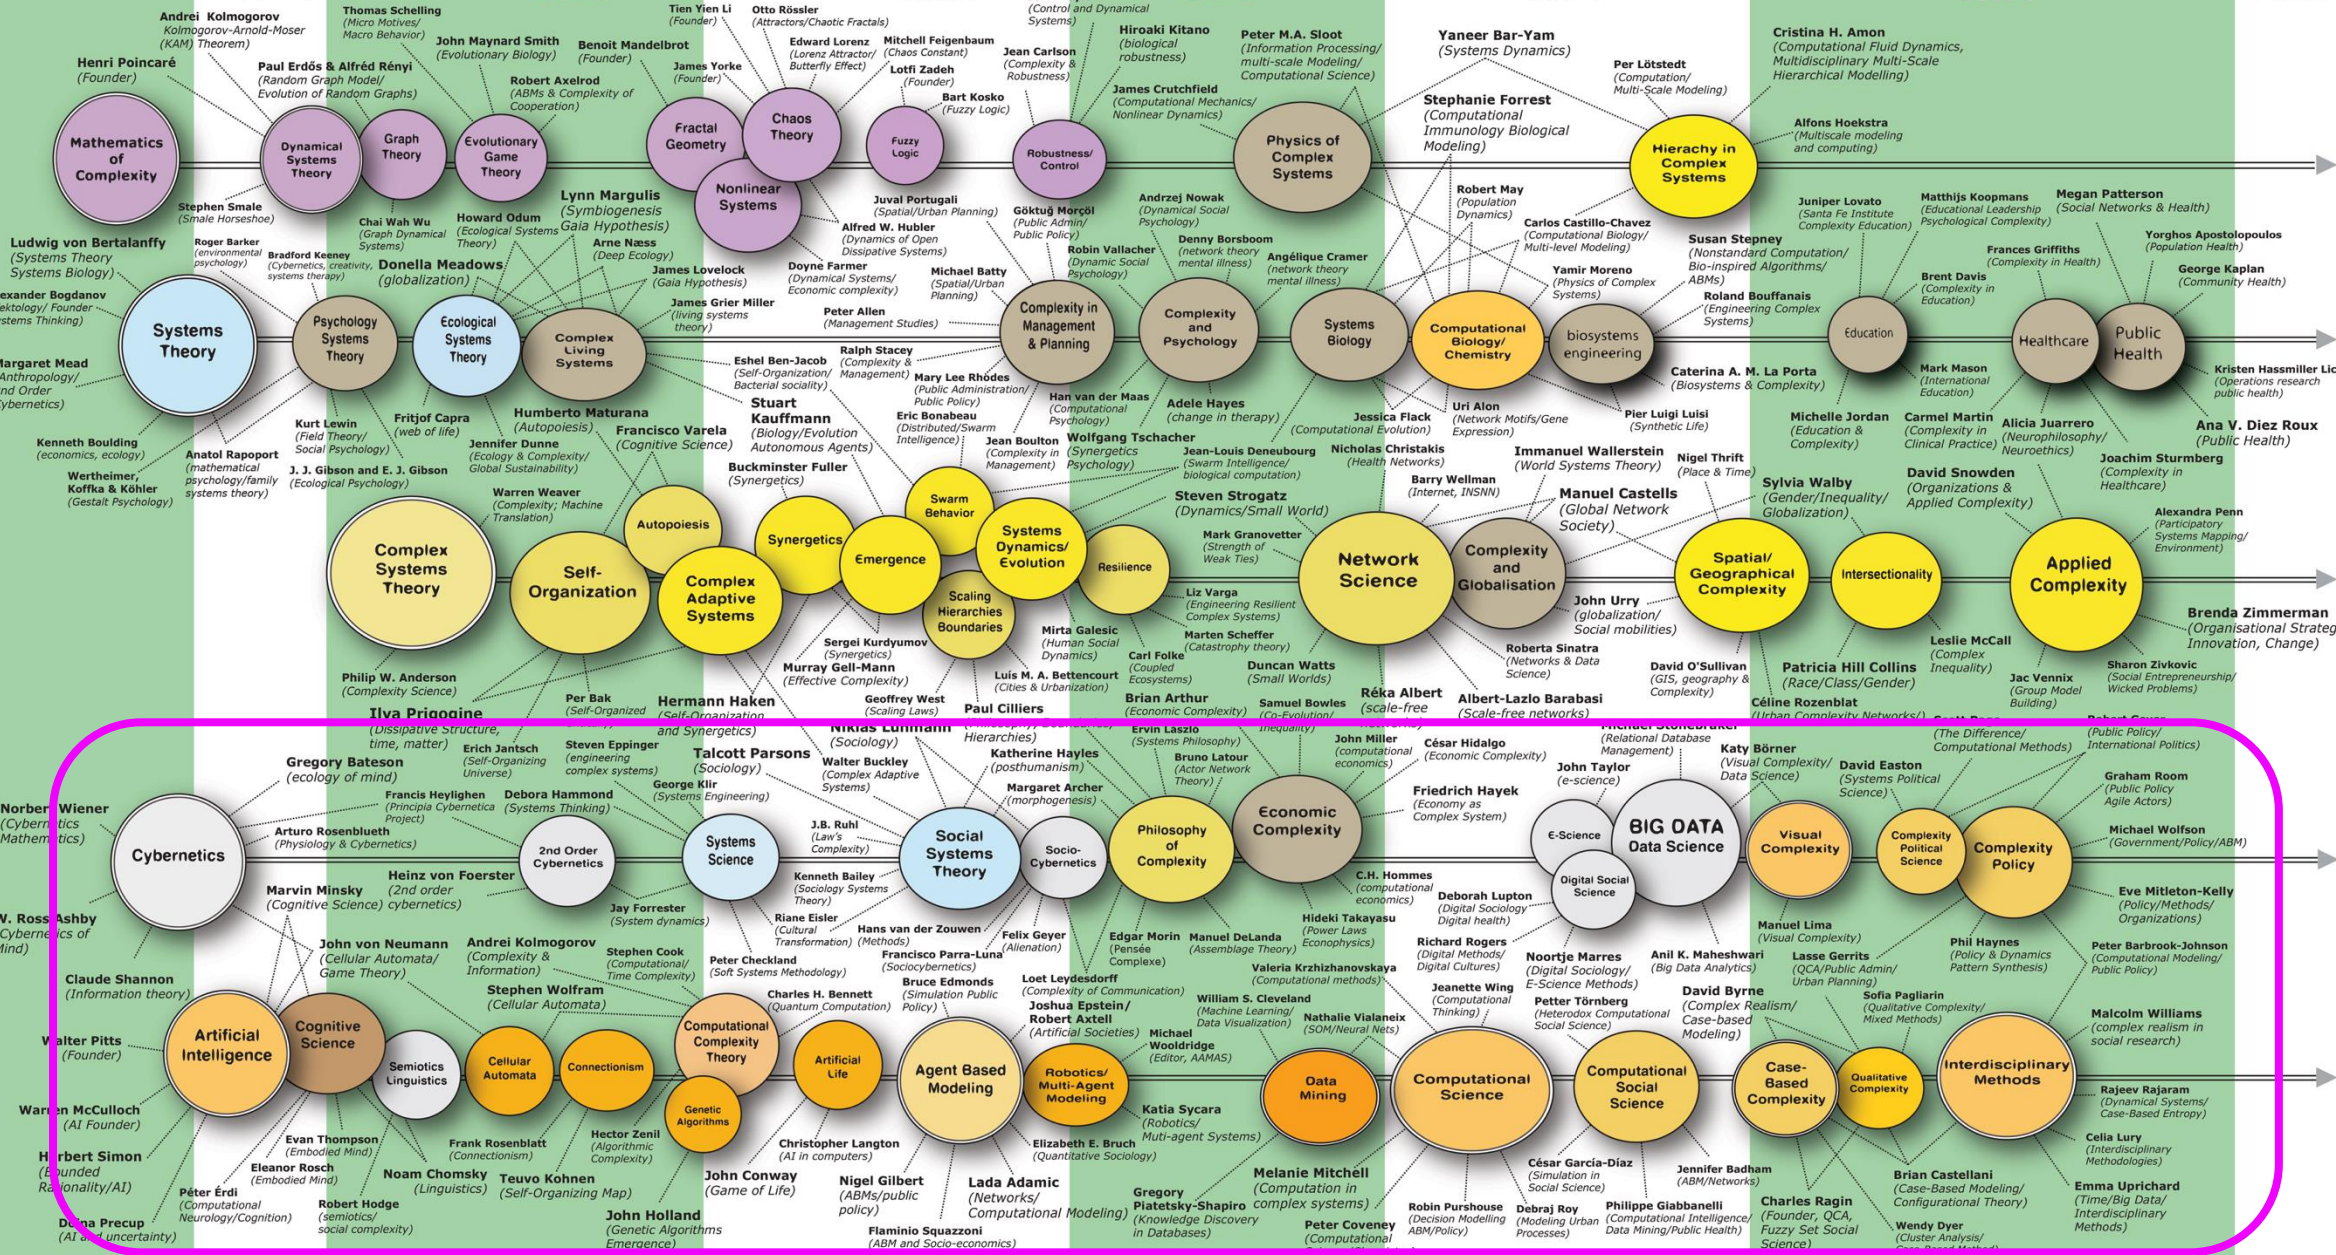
Mathematics of Complexity

Henri Poincaré (Founder)

Andrei Kolmogorov Kolmogorov-Arnold-Moser (KAM) Theorem)

Dynamical Systems Theory

Paul Erdős & Alfréd Rényi (Random Graph Model/ Evolution of Random Graphs)

Thomas Schelling (Micro Motives/ Macro Behavior)

Graph Theory

John Maynard Smith (Evolutionary Biology)

Evolutionary Game Theory

Robert Axelrod (ABMs & Complexity of Cooperation)

Benoit Mandelbrot (Founder)

Fractal Geometry

James Yorke (Founder)

Tien Yien Li (Founder)

Chaos Theory

Nonlinear Systems

Otto Rössler (Attractors/Chaotic Fractals)

Edward Lorenz (Lorenz Attractor/ Butterfly Effect)

Mitchell Feigenbaum (Chaos Constant)

Lotfi Zadeh (Founder)

Fuzzy Logic

Bart Kosko (Fuzzy Logic)

Jean Carlson (Complexity & Robustness)

Robustness/ Control

Hiroaki Kitano (biological robustness)

James Crutchfield (Computational Mechanics/ Nonlinear Dynamics)

Peter M.A. Sloot (Information Processing/ multi-scale Modeling/ Computational Science)

Physics of Complex Systems

Yaneer Bar-Yam (Systems Dynamics)

Stephanie Forrest (Computational Immunology Biological Modeling)

Per Lötstedt (Computation/ Multi-Scale Modeling)

Hierachy in Complex Systems

Cristina H. Amon (Computational Fluid Dynamics, Multidisciplinary Multi-Scale Hierarchical Modelling)

Alfons Hoekstra (Multiscale modeling and computing)

Stephen Smale (Smale Horseshoe)

Chai Wah Wu (Graph Dynamical Systems)

Howard Odum (Ecological Systems Theory)

Lynn Margulis (Symbiogenesis Gaia Hypothesis)

Arne Næss (Deep Ecology)

Juval Portugali (Spatial/Urban Planning)

Alfred W. Hubler (Dynamics of Open Dissipative Systems)

Göktuğ Morçöl (Public Admin/ Public Policy)

Andrzej Nowak (Dynamical Social Psychology)

Robert May (Population Dynamics)

Carlos Castillo-Chavez (Computational Biology/ Multi-level Modeling)

Juniper Lovato (Santa Fe Institute Complexity Education)

Matthijs Koopmans (Educational Leadership Psychological Complexity)

Megan Patterson (Social Networks & Health)

Yorghos Apostolopoulos (Population Health)

Ludwig von Bertalanffy (Systems Theory Systems Biology)

Roger Barker (environmental psychology)

Bradford Keeney (Cybernetics, creativity, systems therapy)

Donella Meadows (globalization)

James Lovelock (Gaia Hypothesis)

Doyne Farmer (Dynamical Systems/ Economic complexity)

Michael Batty (Spatial/Urban Planning)

Robin Vallacher (Dynamic Social Psychology)

Denny Borsboom (network theory mental illness)

Angélique Cramer (network theory mental illness)

Yamir Moreno (Physics of Complex Systems)

Susan Stepney (Nonstandard Computation/ Bio-inspired Algorithms/ ABMs)

Frances Griffiths (Complexity in Health)

George Kaplan (Community Health)

Brent Davis (Complexity in Education)

Roland Bouffanais (Engineering Complex Systems)

exander Bogdanov ektology/ Founder stems Thinking)

Systems Theory

Psychology Systems Theory

Ecological Systems Theory

Complex Living Systems

James Grier Miller (living systems theory)

Peter Allen (Management Studies)

Complexity in Management & Planning

Complexity and Psychology

Systems Biology

Computational Biology/ Chemistry

biosystems engineering

Education

Healthcare

Public Health

argaret Mead Anthropology/ nd Order ybernetics)

Eshel Ben-Jacob (Self-Organization/ Bacterial sociality)

Ralph Stacey (Complexity & Management)

Mary Lee Rhodes (Public Administration/ Public Policy)

Caterina A. M. La Porta (Biosystems & Complexity)

Mark Mason (International Education)

Kristen Hassmiller Lic (Operations research public health)

Kurt Lewin (Field Theory/ Social Psychology)

Fritjof Capra (web of life)

Humberto Maturana (Autopoiesis)

Stuart Kauffmann (Biology/Evolution Autonomous Agents)

Eric Bonabeau (Distributed/Swarm Intelligence)

Han van der Maas (Computational Psychology)

Adele Hayes (change in therapy)

Jessica Flack (Computational Evolution)

Uri Alon (Network Motifs/Gene Expression)

Pier Luigi Luisi (Synthetic Life)

Michelle Jordan (Education & Complexity)

Carmel Martin (Complexity in Clinical Practice)

Alicia Juarrero (Neurophilosophy/ Neuroethics)

Ana V. Diez Roux (Public Health)

Kenneth Boulding (economics, ecology)

Anatol Rapoport (mathematical psychology/family systems theory)

J. J. Gibson and E. J. Gibson (Ecological Psychology)

Jennifer Dunne (Ecology & Complexity/ Global Sustainability)

Francisco Varela (Cognitive Science)

Jean Boulton (Complexity in Management)

Wolfgang Tschacher (Synergetics Psychology)

Jean-Louis Deneubourg (Swarm Intelligence/ biological computation)

Nicholas Christakis (Health Networks)

Immanuel Wallerstein (World Systems Theory)

Nigel Thrift (Place & Time)

Joachim Sturmberg (Complexity in Healthcare)

Wertheimer, Koffka & Köhler (Gestalt Psychology)

Buckminster Fuller (Synergetics)

Barry Wellman (Internet, INSNN)

Manuel Castells (Global Network Society)

Sylvia Walby (Gender/Inequality/ Globalization)

David Snowden (Organizations & Applied Complexity)

Warren Weaver (Complexity; Machine Translation)

Autopoiesis

Swarm Behavior

Steven Strogatz (Dynamics/Small World)

Alexandra Penn (Participatory Systems Mapping/ Environment)

Complex Systems Theory

Self-Organization

Synergetics

Emergence

Systems Dynamics/ Evolution

Mark Granovetter (Strength of Weak Ties)

Network Science

Complexity and Globalisation

Spatial/ Geographical Complexity

Intersectionality

Applied Complexity

Complex Adaptive Systems

Scaling Hierarchies Boundaries

Resilience

Liz Varga (Engineering Resilient Complex Systems)

John Urry (globalization/ Social mobilities)

Brenda Zimmerman (Organisational Strateg Innovation, Change)

Marten Scheffer (Catastrophy theory)

Sergei Kurdyumov (Synergetics)

Mirta Galesic (Human Social Dynamics)

Roberta Sinatra (Networks & Data Science)

Leslie McCall (Complex Inequality)

Philip W. Anderson (Complexity Science)

Murray Gell-Mann (Effective Complexity)

Carl Folke (Coupled Ecosystems)

Duncan Watts (Small Worlds)

David O'Sullivan (GIS, geography & Complexity)

Patricia Hill Collins (Race/Class/Gender)

Jac Vennix (Group Model Building)

Sharon Zivkovic (Social Entrepreneurship/ Wicked Problems)

Per Bak (Self-Organized

Hermann Haken (Self-Organization and Synergetics)

Geoffrey West (Scaling Laws)

Luis M. A. Bettencourt (Cities & Urbanization)

Brian Arthur (Economic Complexity)

Samuel Bowles (Co-Evolution/ Inequality)

Réka Albert (Scale-free

Albert-Lazlo Barabasi (Scale-free networks)

Céline Rozenblat (Urban Complexity Networks)

Ilya Prigogine (Dissipative Structure, time, matter)

Paul Cilliers

Niklas Luhmann (Sociology)

Herbert Simon Hierarchies)

Ervin Laszlo (Systems Philosophy)

Michael Stonebraker (Relational Database Management)

Katy Börner (Visual Complexity/ Data Science)

(The Difference/ Computational Methods)

Robert Geyer (Public Policy/ International Politics)

Gregory Bateson (ecology of mind)

Erich Jantsch (Self-Organizing Universe)

Steven Eppinger (engineering complex systems)

Talcott Parsons (Sociology)

Walter Buckley (Complex Adaptive Systems)

Katherine Hayles (posthumanism)

Bruno Latour (Actor Network Theory)

John Miller (computational economics)

César Hidalgo (Economic Complexity)

John Taylor (e-science)

David Easton (Systems Political Science)

Graham Room (Public Policy Agile Actors)

Norbert Wiener (Cybernetics Mathematics)

Francis Heylighen (Principia Cybernetica Project)

Debora Hammond (Systems Thinking)

George Klir (Systems Engineering)

Margaret Archer (morphogenesis)

Friedrich Hayek (Economy as Complex System)

Cybernetics

Arturo Rosenblueth (Physiology & Cybernetics)

2nd Order Cybernetics

Systems Science

J.B. Ruhl (Law's Complexity)

Social Systems Theory

Socio-Cybernetics

Philosophy of Complexity

Economic Complexity

E-Science

BIG DATA Data Science

Digital Social Science

Visual Complexity

Complexity Political Science

Complexity Policy

Michael Wolfson (Government/Policy/ABM)

Heinz von Foerster (2nd order cybernetics)

Marvin Minsky (Cognitive Science)

Kenneth Bailey (Sociology Systems Theory)

C.H. Hommes (computational economics)

Deborah Lupton (Digital Sociology Digital health)

Eve Mitleton-Kelly (Policy/Methods/ Organizations)

W. Ross Ashby (Cybernetics of Mind)

Jay Forrester (System dynamics)

Riane Eisler (Cultural Transformation)

Hans van der Zouwen (Methods)

Felix Geyer (Alienation)

Edgar Morin (Pensée Complexe)

Manuel DeLanda (Assemblage Theory)

Hideki Takayasu (Power Laws Econophysics)

Manuel Lima (Visual Complexity)

Phil Haynes (Policy & Dynamics Pattern Synthesis)

Peter Barbrook-Johnson (Computational Modeling/ Public Policy)

John von Neumann (Cellular Automata/ Game Theory)

Andrei Kolmogorov (Complexity & Information)

Stephen Cook (Computational/ Time Complexity)

Peter Checkland (Soft Systems Methodology)

Francisco Parra-Luna (Sociocybernetics)

Loet Leydesdorff (Complexity of Communication)

Valeria Krzhizhanovskaya (Computational methods)

Richard Rogers (Digital Methods/ Digital Cultures)

Noortje Marres (Digital Sociology/ E-Science Methods)

Anil K. Maheshwari (Big Data Analytics)

Lasse Gerrits (QCA/Public Admin/ Urban Planning)

Claude Shannon (Information theory)

Stephen Wolfram (Cellular Automata)

Charles H. Bennett (Quantum Computation)

Bruce Edmonds (Simulation Public Policy)

Joshua Epstein/ Robert Axtell (Artificial Societies)

William S. Cleveland (Machine Learning/ Data Visualization)

Jeannette Wing (Computational Thinking)

Peter Törnberg (Heterodox Computational Social Science)

David Byrne (Complex Realism/ Case-based Modeling)

Sofia Pagliarin (Qualitative Complexity/ Mixed Methods)

Malcolm Williams (complex realism in social research)

Walter Pitts (Founder)

Artificial Intelligence

Cognitive Science

Semiotics Linguistics

Cellular Automata

Connectionism

Computational Complexity Theory

Artificial Life

Agent Based Modeling

Michael Wooldridge (Editor, AAMAS)

Robotics/ Multi-Agent Modeling

Nathalie Vialaneix (SOM/Neural Nets)

Data Mining

Computational Science

Computational Social Science

Case-Based Complexity

Qualitative Complexity

Interdisciplinary Methods

Genetic Algorithms

Warren McCulloch (AI Founder)

Evan Thompson (Embodied Mind)

Frank Rosenblatt (Connectionism)

Hector Zenil (Algorithmic Complexity)

Christopher Langton (AI in computers)

Elizabeth E. Bruch (Quantitative Sociology)

Katia Sycara (Robotics/ Muti-agent Systems)

Rajeev Rajaram (Dynamical Systems/ Case-Based Entropy)

Herbert Simon (Bounded Rationality/AI)

Eleanor Rosch (Embodied Mind)

Noam Chomsky (Linguistics)

Teuvo Kohnen (Self-Organizing Map)

John Conway (Game of Life)

Nigel Gilbert (ABMs/public policy)

Lada Adamic (Networks/ Computational Modeling)

Gregory Piatetsky-Shapiro (Knowledge Discovery in Databases)

Melanie Mitchell (Computation in complex systems)

César García-Díaz (Simulation in Social Science)

Jennifer Badham (ABM/Networks)

Celia Lury (Interdisciplinary Methodologies)

Brian Castellani (Case-Based Modeling/ Configurational Theory)

Emma Uprichard (Time/Big Data/ Interdisciplinary Methods)

Péter Érdi (Computational Neurology/Cognition)

Robert Hodge (semiotics/ social complexity)

Robin Purshouse (Decision Modelling ABM/Policy)

Debraj Roy (Modeling Urban Processes)

Philippe Giabbanelli (Computational Intelligence/ Data Mining/Public Health)

Charles Ragin (Founder, QCA, Fuzzy Set Social Science)

Wendy Dyer (Cluster Analysis/ Case-Based Method)

Doina Precup (AI and uncertainty)

John Holland (Genetic Algorithms Emergence)

Flaminio Squazzoni (ABM and Socio-economics)

Peter Coveney (Computational